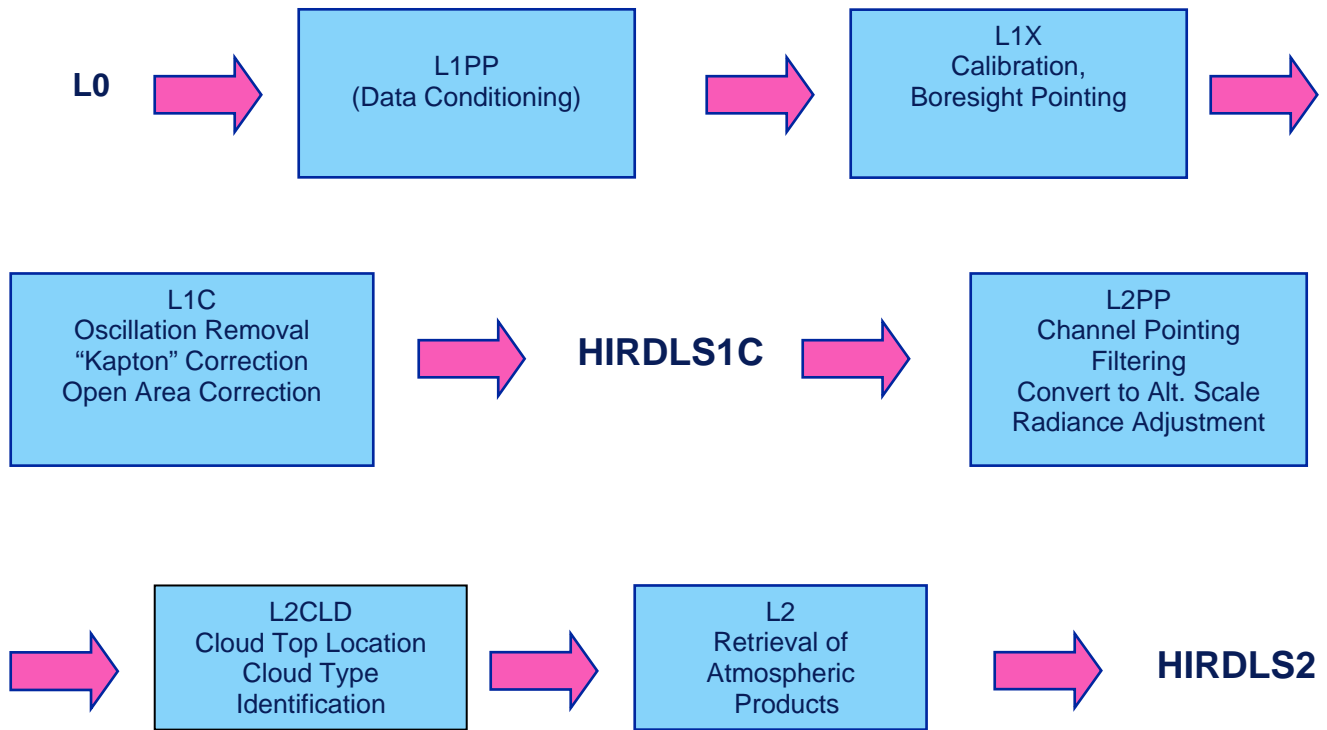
L0

L1PP
(Data Conditioning)

L1X
Calibration,
Boresight Pointing

L1C
Oscillation Removal
“Kapton” Correction
Open Area Correction

HIRDLS1C

L2PP
Channel Pointing
Filtering
Convert to Alt. Scale
Radiance Adjustment

L2CLD
Cloud Top Location
Cloud Type
Identification

L2
Retrieval of
Atmospheric
Products

HIRDLS2